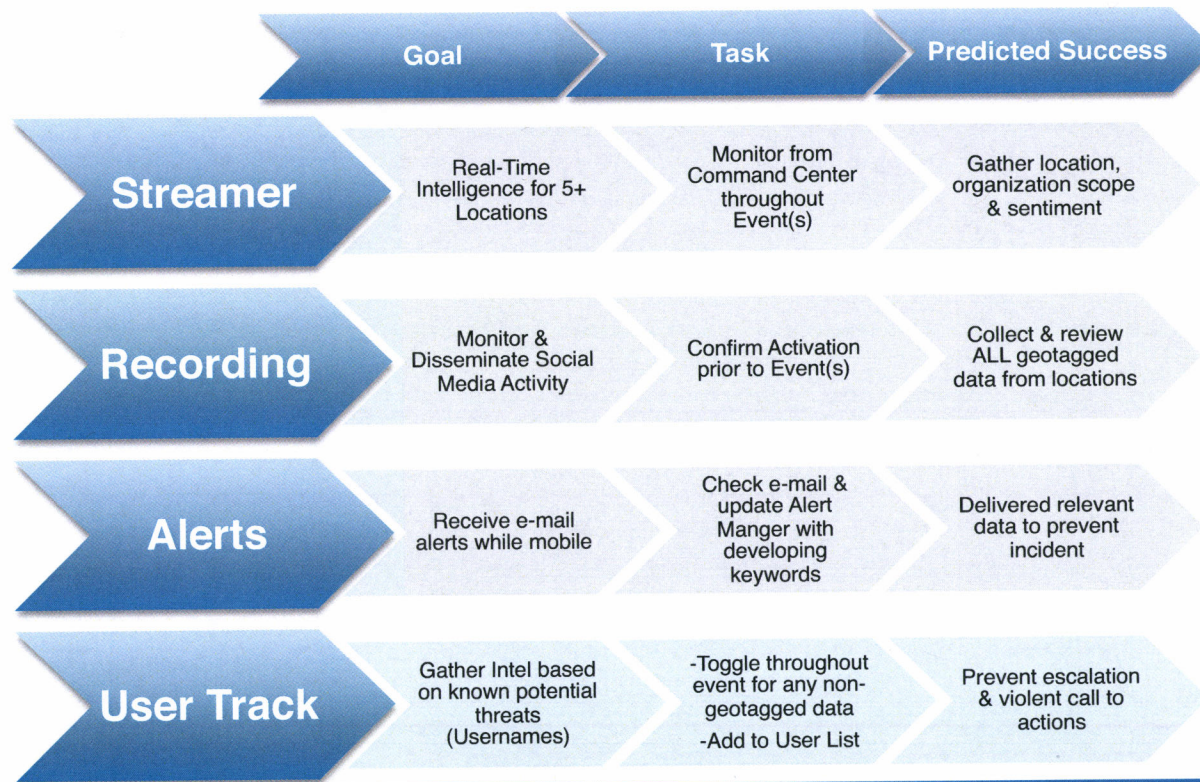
| | Goal | Task | Predicted Success |
|---|---|---|---|
| Streamer | Real-Time Intelligence for 5+ Locations | Monitor from Command Center throughout Event(s) | Gather location, organization scope & sentiment |
| Recording | Monitor & Disseminate Social Media Activity | Confirm Activation prior to Event(s) | Collect & review ALL geotagged data from locations |
| Alerts | Receive e-mail alerts while mobile | Check e-mail & update Alert Manger with developing keywords | Delivered relevant data to prevent incident |
| User Track | Gather Intel based on known potential threats (Usernames) | -Toggle throughout event for any non-geotagged data -Add to User List | Prevent escalation & violent call to actions |